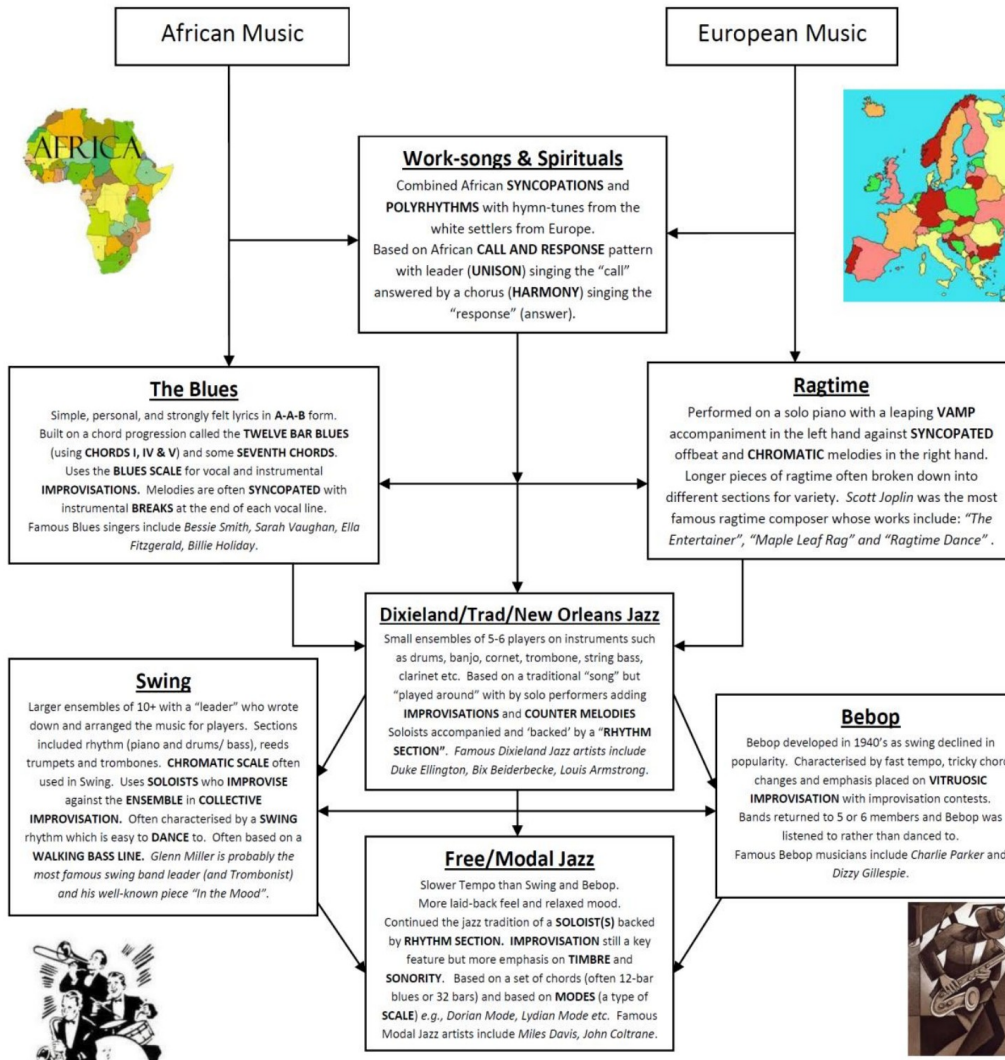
African Music

European Music

AFRICA

Work-songs & Spirituals

Combined African SYNCOPATIONS and POLYRHYTHMS with hymn-tunes from the white settlers from Europe. Based on African CALL AND RESPONSE pattern with leader (UNISON) singing the "call" answered by a chorus (HARMONY) singing the "response" (answer).

The Blues

Simple, personal, and strongly felt lyrics in A-A-B form. Built on a chord progression called the TWELVE BAR BLUES (using CHORDS I, IV & V) and some SEVENTH CHORDS. Uses the BLUES SCALE for vocal and instrumental IMPROVISATIONS. Melodies are often SYNCOPATED with instrumental BREAKS at the end of each vocal line. Famous Blues singers include Bessie Smith, Sarah Vaughan, Ella Fitzgerald, Billie Holiday.

Ragtime

Performed on a solo piano with a leaping VAMP accompaniment in the left hand against SYNCOPATED offbeat and CHROMATIC melodies in the right hand. Longer pieces of ragtime often broken down into different sections for variety. Scott Joplin was the most famous ragtime composer whose works include: "The Entertainer", "Maple Leaf Rag" and "Ragtime Dance".

Dixieland/Trad/New Orleans Jazz

Small ensembles of 5-6 players on instruments such as drums, banjo, cornet, trombone, string bass, clarinet etc. Based on a traditional "song" but "played around" with by solo performers adding IMPROVISATIONS and COUNTER MELODIES Soloists accompanied and 'backed' by a "RHYTHM SECTION". Famous Dixieland Jazz artists include Duke Ellington, Bix Beiderbecke, Louis Armstrong.

Swing

Larger ensembles of 10+ with a "leader" who wrote down and arranged the music for players. Sections included rhythm (piano and drums/ bass), reeds trumpets and trombones. CHROMATIC SCALE often used in Swing. Uses SOLOISTS who IMPROVISE against the ENSEMBLE in COLLECTIVE IMPROVISATION. Often characterised by a SWING rhythm which is easy to DANCE to. Often based on a WALKING BASS LINE. Glenn Miller is probably the most famous swing band leader (and Trombonist) and his well-known piece "In the Mood".

Bebop

Bebop developed in 1940's as swing declined in popularity. Characterised by fast tempo, tricky chord changes and emphasis placed on VITRUOSIC IMPROVISATION with improvisation contests. Bands returned to 5 or 6 members and Bebop was listened to rather than danced to. Famous Bebop musicians include Charlie Parker and Dizzy Gillespie.

Free/Modal Jazz

Slower Tempo than Swing and Bebop. More laid-back feel and relaxed mood. Continued the jazz tradition of a SOLOIST(S) backed by RHYTHM SECTION. IMPROVISATION still a key feature but more emphasis on TIMBRE and SONORITY. Based on a set of chords (often 12-bar blues or 32 bars) and based on MODES (a type of SCALE) e.g., Dorian Mode, Lydian Mode etc. Famous Modal Jazz artists include Miles Davis, John Coltrane.